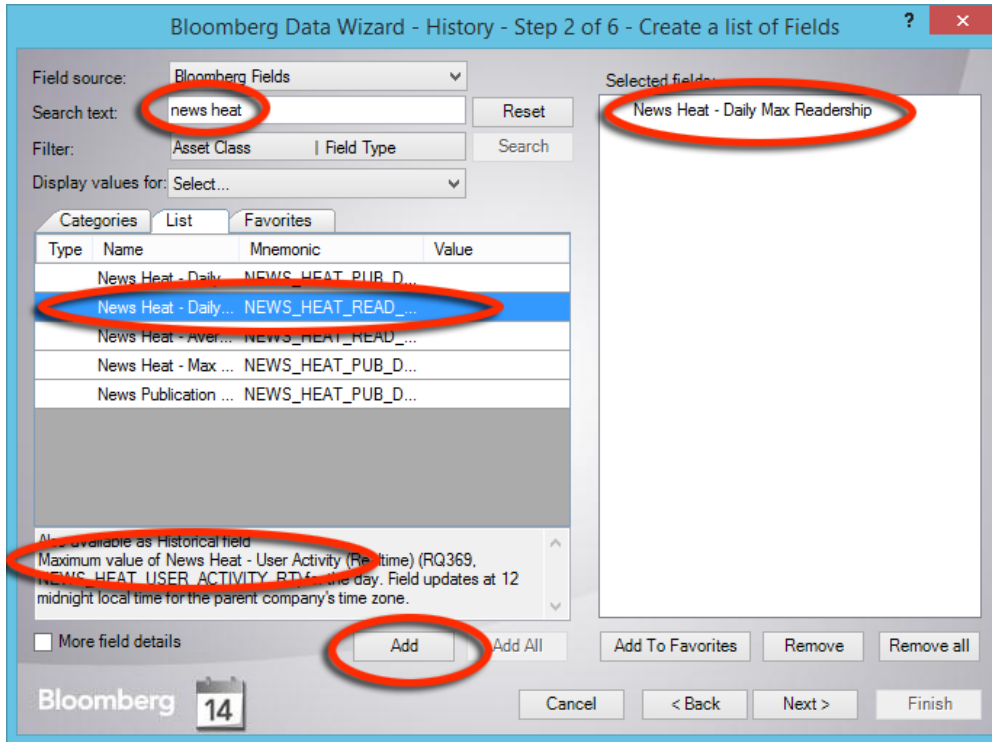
Bloomberg Data Wizard - History - Step 2 of 6 - Create a list of Fields

?

✕

Field source: Bloomberg Fields

Search text: news heat

Reset

Filter: Asset Class | Field Type

Search

Display values for: Select...

Categories | List | Favorites

| Type | Name | Mnemonic | Value |
|---|---|---|---|
| | News Heat - Daily... | NEWS_HEAT_PUB_D... | |
| | News Heat - Daily... | NEWS_HEAT_READ_... | |
| | News Heat - Aver... | NEWS_HEAT_READ_... | |
| | News Heat - Max ... | NEWS_HEAT_PUB_D... | |
| | News Publication ... | NEWS_HEAT_PUB_D... | |

Also available as Historical field
Maximum value of News Heat - User Activity (Realtime) (RQ369, NEWS_HEAT_USER_ACTIVITY_RT) for the day. Field updates at 12 midnight local time for the parent company's time zone.

More field details

Add

Add All

Selected fields:

News Heat - Daily Max Readership

Add To Favorites

Remove

Remove all

Bloomberg

14

Cancel

< Back

Next >

Finish